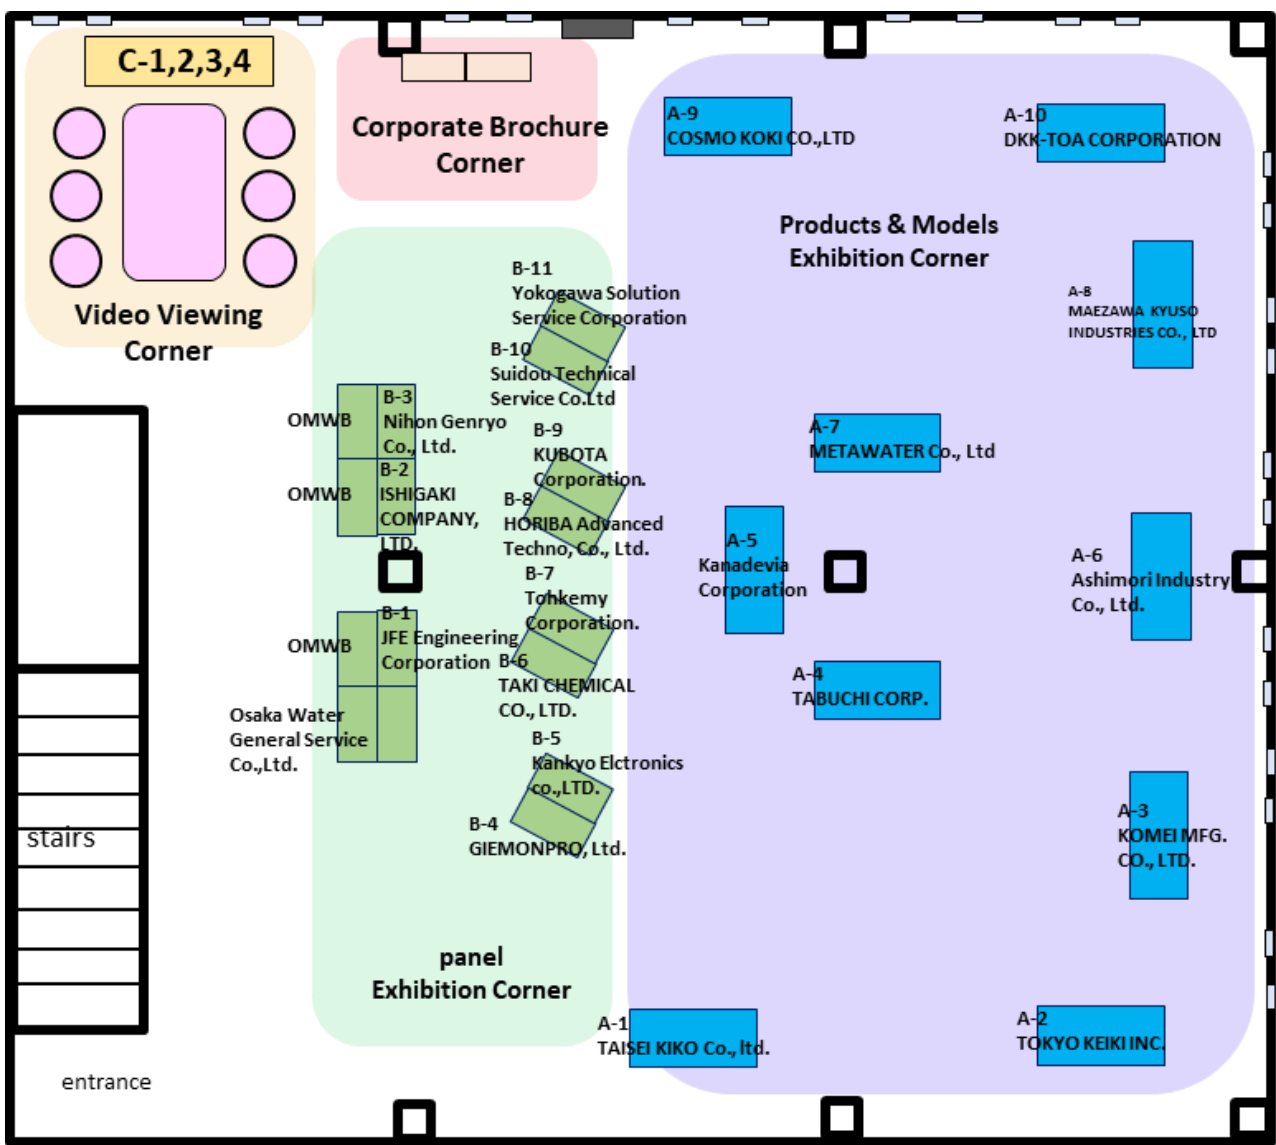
C-1,2,3,4

Video Viewing Corner

Corporate Brochure Corner

A-9
COSMO KOKI CO.,LTD

A-10
DKK-TOA CORPORATION

Products & Models Exhibition Corner

B-11
Yokogawa Solution Service Corporation

B-10
Suidou Technical Service Co.Ltd

A-8
MAEZAWA KYUSO INDUSTRIES CO., LTD

OMWB

B-3
Nihon Genryo Co., Ltd.

B-9
KUBOTA Corporation.

A-7
METAWATER Co., Ltd

OMWB

B-2
ISHIGAKI COMPANY, LTD.

B-8
HORIBA Advanced Techno, Co., Ltd.

A-5
Kanadevia Corporation

A-6
Ashimori Industry Co., Ltd.

B-7
Tohkemy Corporation.

OMWB

B-1
JFE Engineering Corporation

B-6
TAKI CHEMICAL CO., LTD.

A-4
TABUCHI CORP.

Osaka Water General Service Co.,Ltd.

B-5
Kankyo Elctronics co.,LTD.

stairs

B-4
GIEMONPRO, Ltd.

A-3
KOMEI MFG. CO., LTD.

panel Exhibition Corner

A-1
TAISEI KIKO Co., ltd.

A-2
TOKYO KEIKI INC.

entrance